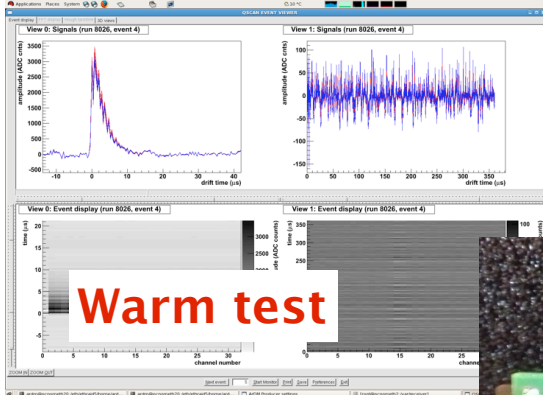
Applications Places System

QSCAN EVENT VIEWER

Event display

View 0: Signals (run 8026, event 4)

amplitude (ADC cnts)

3500
3000
2500
2000
1500
1000
500
0
-500

-10 0 10 20 30 40

drift time (µs)

View 1: Signals (run 8026, event 4)

amplitude (ADC cnts)

150
100
50
0
-50
-100
-150

0 50 100 150 200 250 300 350

drift time (µs)

View 0: Event display (run 8026, event 4)

time (µs)

20
15
10
5
0

0 5 10 15 20 25 30

channel number

3000
2500
2000

View 1: Event display (run 8026, event 4)

time (µs)

350
300
250
200
150
100
50
0

0 5 10 15 20 25

100

Warm test

ZOOM IN ZOOM OUT

Next event Start Monitor Print Save Preferences Exit